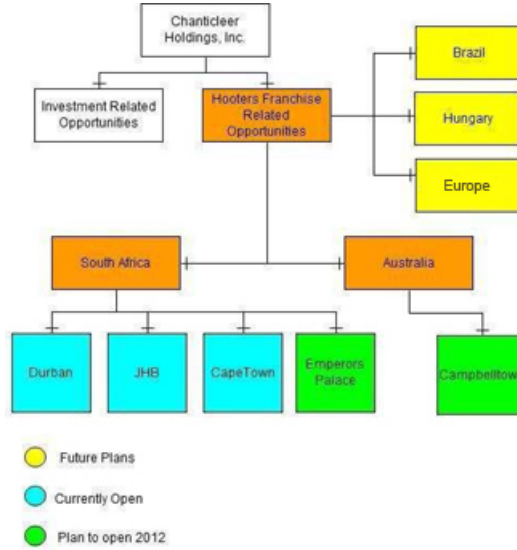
Chanticleer Holdings, Inc.

Investment Related Opportunities

Hooters Franchise Related Opportunities

Brazil

Hungary

Europe

South Africa

Australia

Durban

JHB

CapeTown

Emperors Palace

Campbelltow

Future Plans

Currently Open

Plan to open 2012